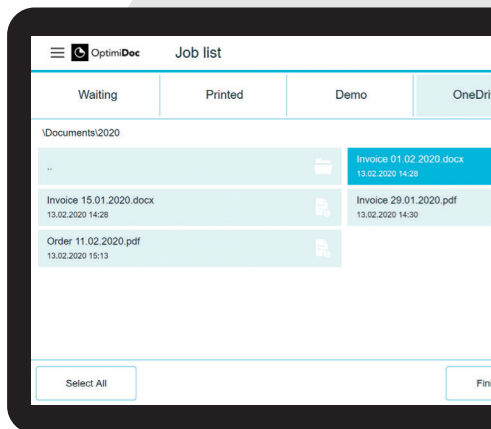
OptimiDoc Job list

Waiting | Printed | Demo | OneDri

\Documents\2020

..

Invoice 01.02.2020.docx
13.02.2020 14:28

Invoice 15.01.2020.docx
13.02.2020 14:28

Invoice 29.01.2020.pdf
13.02.2020 14:30

Order 11.02.2020.pdf
13.02.2020 15:13

Select All

Fin